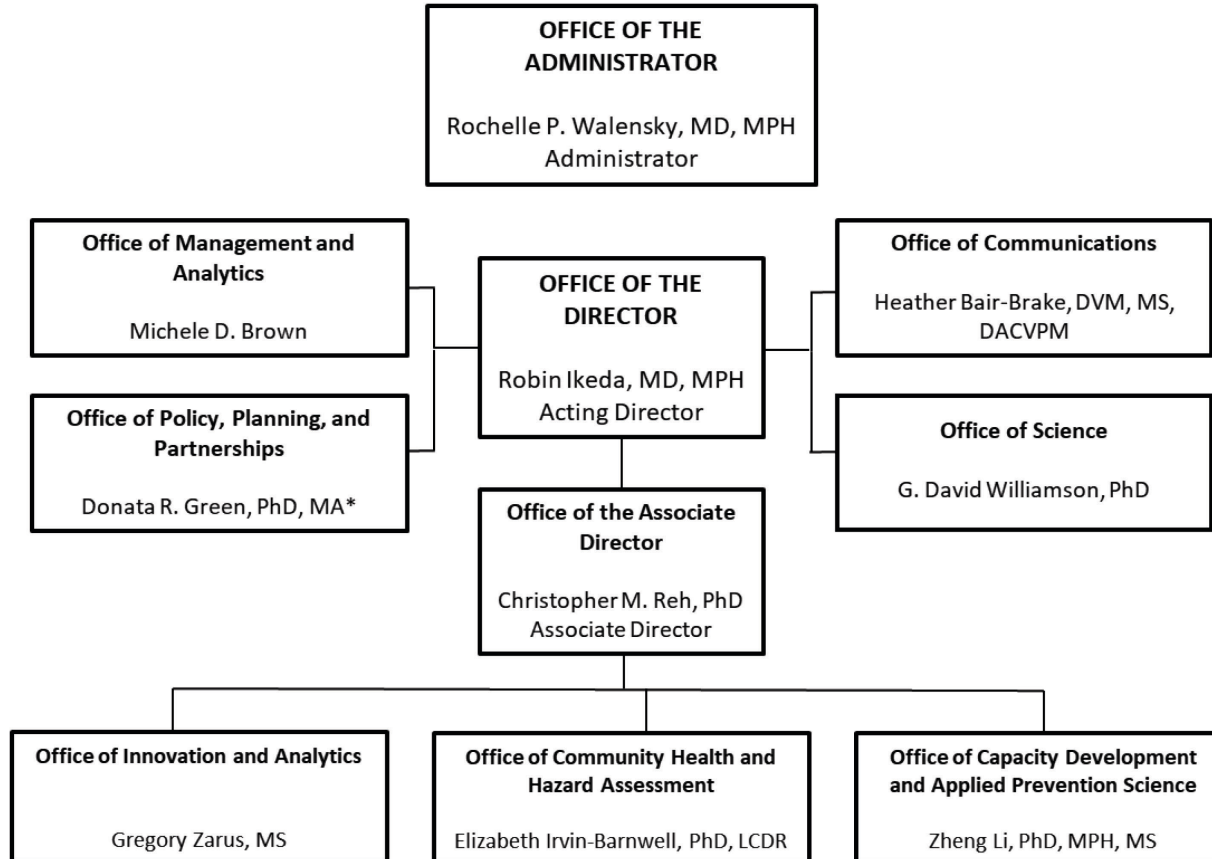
OFFICE OF THE ADMINISTRATOR

Rochelle P. Walensky, MD, MPH
Administrator

Office of Management and Analytics

Michele D. Brown

Office of Policy, Planning, and Partnerships

Donata R. Green, PhD, MA*

OFFICE OF THE DIRECTOR

Robin Ikeda, MD, MPH
Acting Director

Office of Communications

Heather Bair-Brake, DVM, MS, DACVPM

Office of Science

G. David Williamson, PhD

Office of the Associate Director

Christopher M. Reh, PhD
Associate Director

Office of Innovation and Analytics

Gregory Zarus, MS

Office of Community Health and Hazard Assessment

Elizabeth Irvin-Barnwell, PhD, LCDR

Office of Capacity Development and Applied Prevention Science

Zheng Li, PhD, MPH, MS